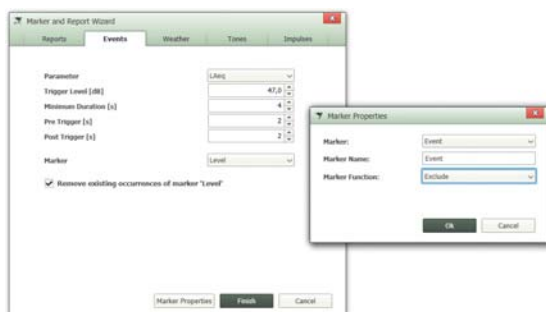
Marker and Report Wizard

Reports | Events | Weather | Tones | Impulses

Parameter | LAeq
Trigger Level [dB] | 47,0
Minimum Duration [s] | 4
Pre Trigger [s] | 2
Post Trigger [s] | 2

Marker | Level

Remove existing occurrences of marker 'Level'

Marker Properties | Finish | Cancel

Marker Properties

Marker: | Event
Marker Name: | Event
Marker Function: | Exclude

Ok | Cancel